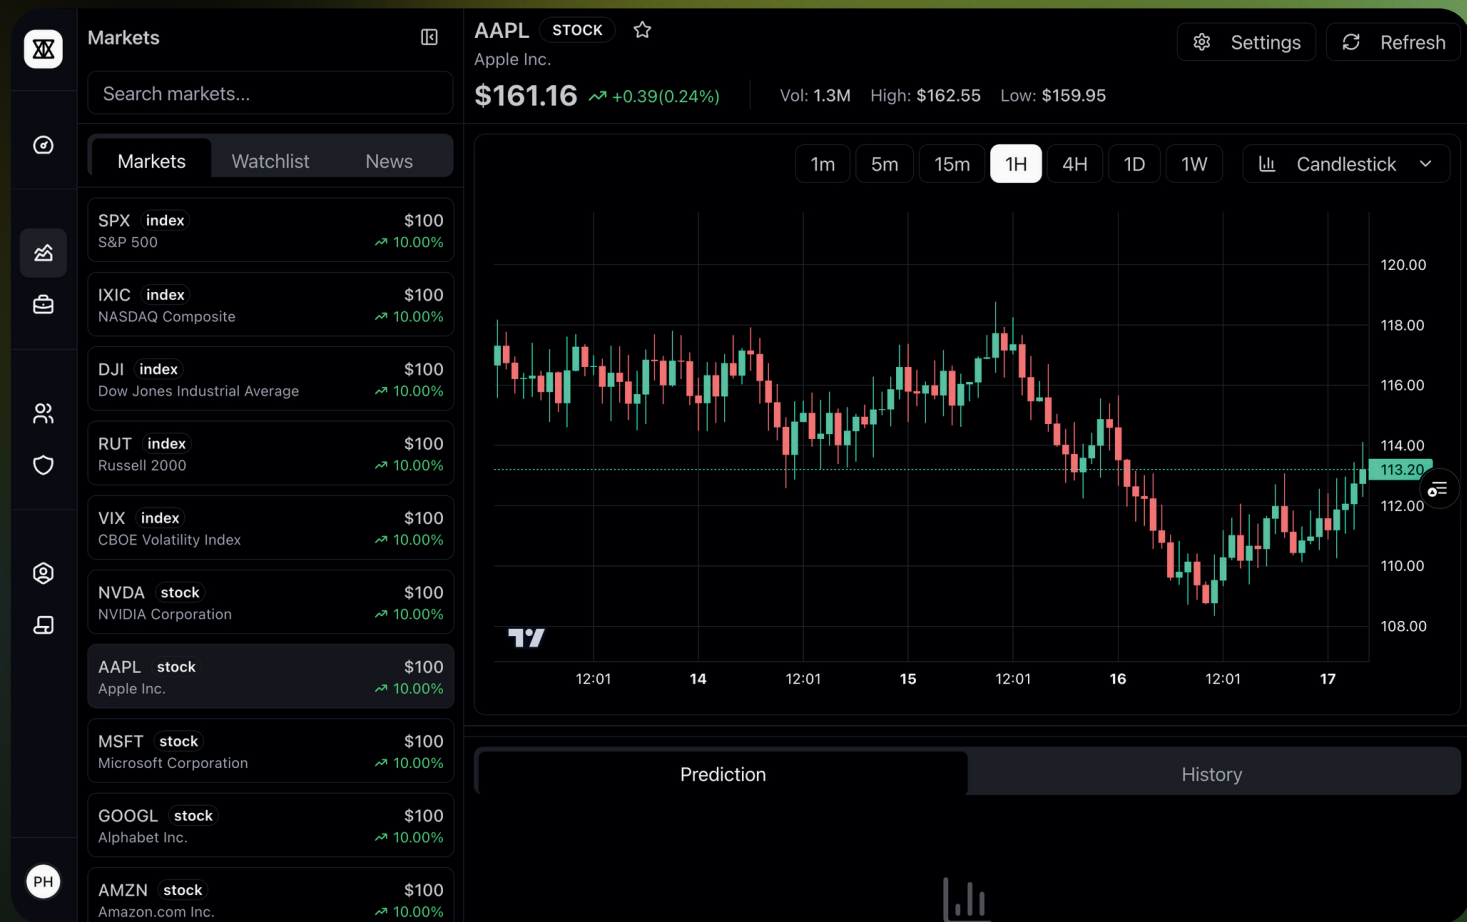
Markets

Search markets...

Markets Watchlist News

SPX index $100
S&P 500 10.00%

IXIC index $100
NASDAQ Composite 10.00%

DJI index $100
Dow Jones Industrial Average 10.00%

RUT index $100
Russell 2000 10.00%

VIX index $100
CBOE Volatility Index 10.00%

NVDA stock $100
NVIDIA Corporation 10.00%

AAPL stock $100
Apple Inc. 10.00%

MSFT stock $100
Microsoft Corporation 10.00%

GOOGL stock $100
Alphabet Inc. 10.00%

AMZN stock $100
Amazon.com Inc. 10.00%

PH

AAPL STOCK
Apple Inc.

Settings Refresh

$161.16 +0.39(0.24%) Vol: 1.3M High: $162.55 Low: $159.95

1m 5m 15m 1H 4H 1D 1W Candlestick

120.00
118.00
116.00
114.00
113.20
112.00
110.00
108.00

12:01 14 12:01 15 12:01 16 12:01 17

Prediction History